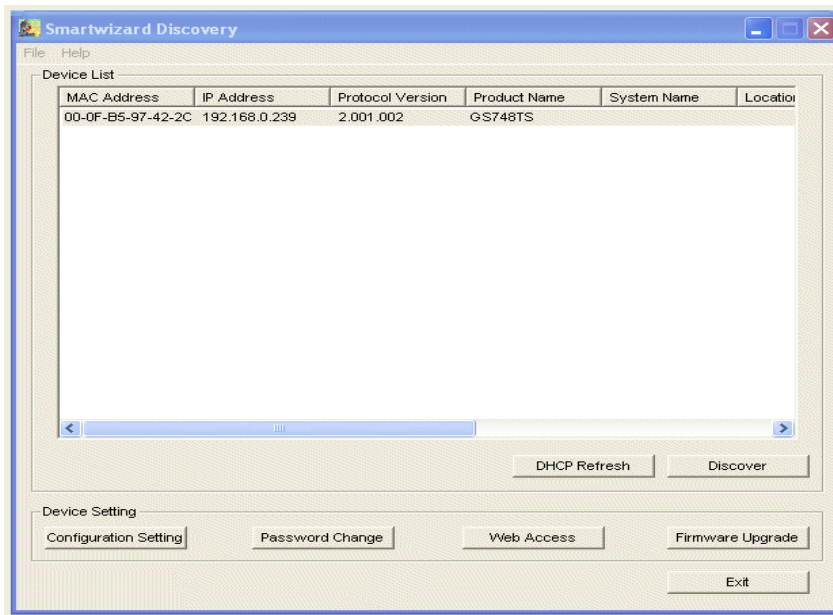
Smartwizard Discovery

File Help

Device List

| MAC Address | IP Address | Protocol Version | Product Name | System Name | Locatio |
|---|---|---|---|---|---|
| 00-0F-B5-97-42-2C | 192.168.0.239 | 2.001.002 | GS748TS | | |

DHCP Refresh

Discover

Device Setting

Configuration Setting

Password Change

Web Access

Firmware Upgrade

Exit